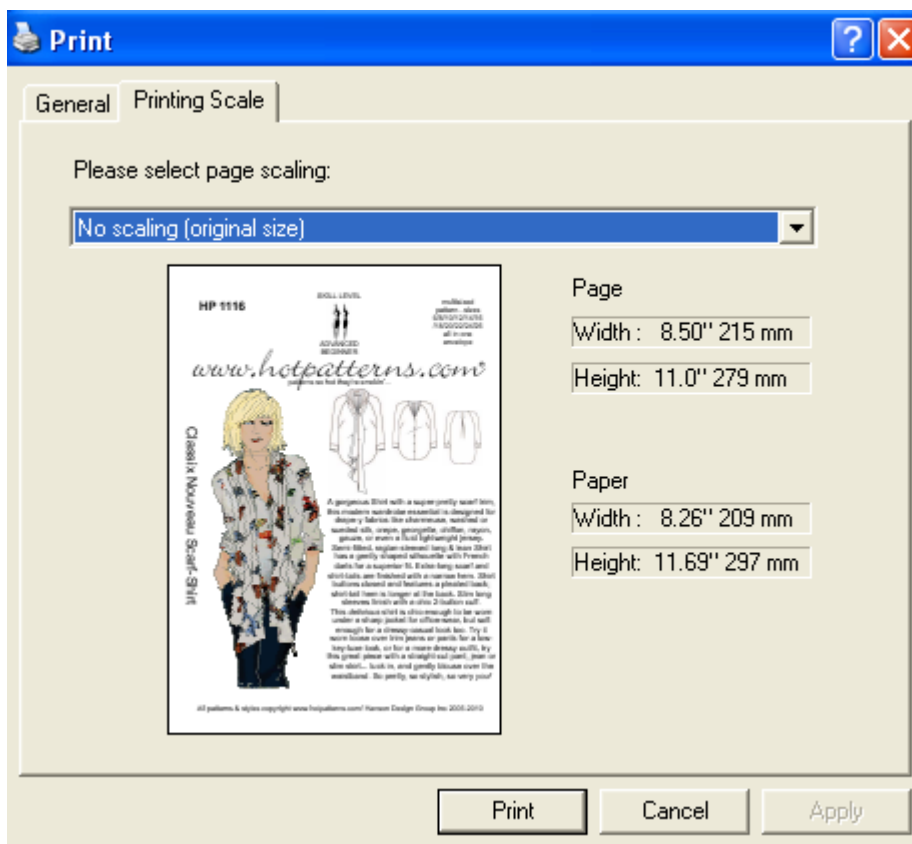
Print

General | Printing Scale

Please select page scaling:

No scaling (original size)

HP 1116

SKILL LEVEL

ADVANCED BEGINNER

multisized pattern - sizes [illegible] all in one envelope

www.hotpatterns.com®

patterns so hot they're smokin'...

Classix Nouveau Scarf-Shirt

A gorgeous Shirt with a super-pretty scarf trim, this modern wardrobe essential is designed for drapey fabrics like charmeuse, washed or sanded silk, crepe, georgette, chiffon, rayon, gauze, or even a fluid lightweight jersey. Semi-fitted, raglan-sleeved long & lean Shirt has a gently shaped silhouette with French darts for a superior fit. Extra-long scarf and shirt tails are finished with a narrow hem. Shirt buttons closed and features a pleated back; shirt-tail hem is longer at the back. Slim long sleeves finish with a chic 2-button cuff. This delicious shirt is chic enough to be worn under a sharp jacket for officewear, but soft enough for a dressy-casual look too. Try it worn loose over trim jeans or pants for a low-key luxe look, or for a more dressy outfit, try this great piece with a straight-cut pant, jean or slim skirt... tuck in, and gently blouse over the waistband. So pretty, so stylish, so very you!

All patterns & styles copyright www.hotpatterns.com / Hanson Design Group Inc 2005-2010

Page
Width : 8.50" 215 mm
Height: 11.0" 279 mm

Paper
Width : 8.26" 209 mm
Height: 11.69" 297 mm

Print | Cancel | Apply